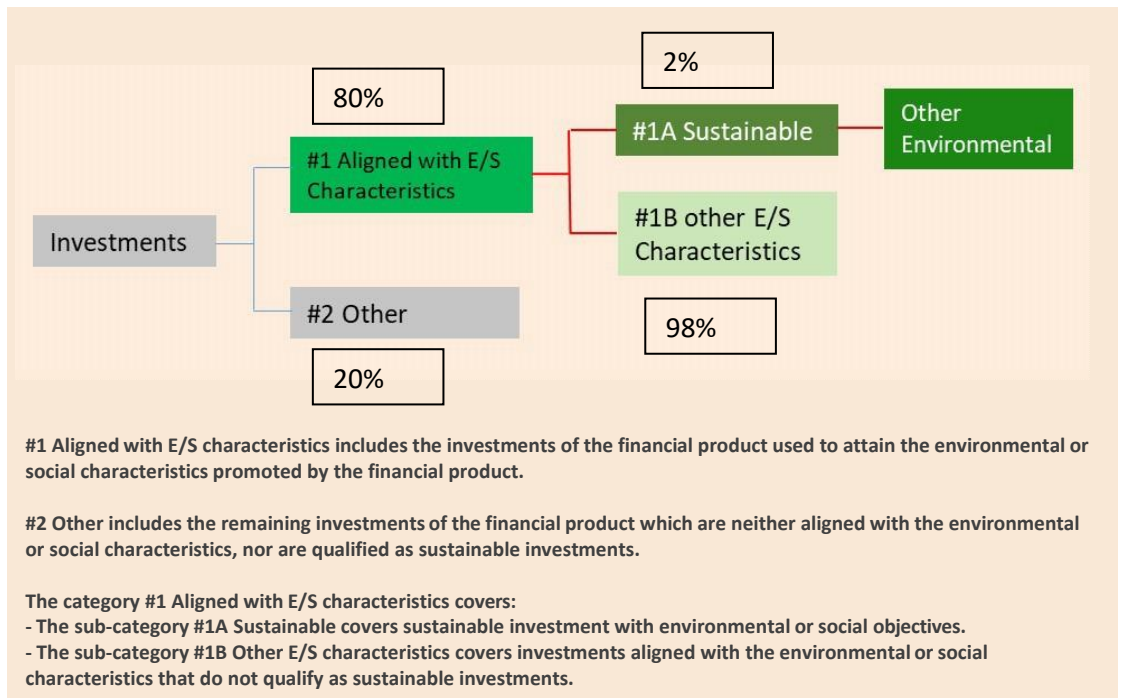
2%

80%

#1 Aligned with E/S Characteristics

#1A Sustainable

Other Environmental

Investments

#1B other E/S Characteristics

#2 Other

98%

20%

#1 Aligned with E/S characteristics includes the investments of the financial product used to attain the environmental or social characteristics promoted by the financial product.

#2 Other includes the remaining investments of the financial product which are neither aligned with the environmental or social characteristics, nor are qualified as sustainable investments.

The category #1 Aligned with E/S characteristics covers:
- The sub-category #1A Sustainable covers sustainable investment with environmental or social objectives.
- The sub-category #1B Other E/S characteristics covers investments aligned with the environmental or social characteristics that do not qualify as sustainable investments.